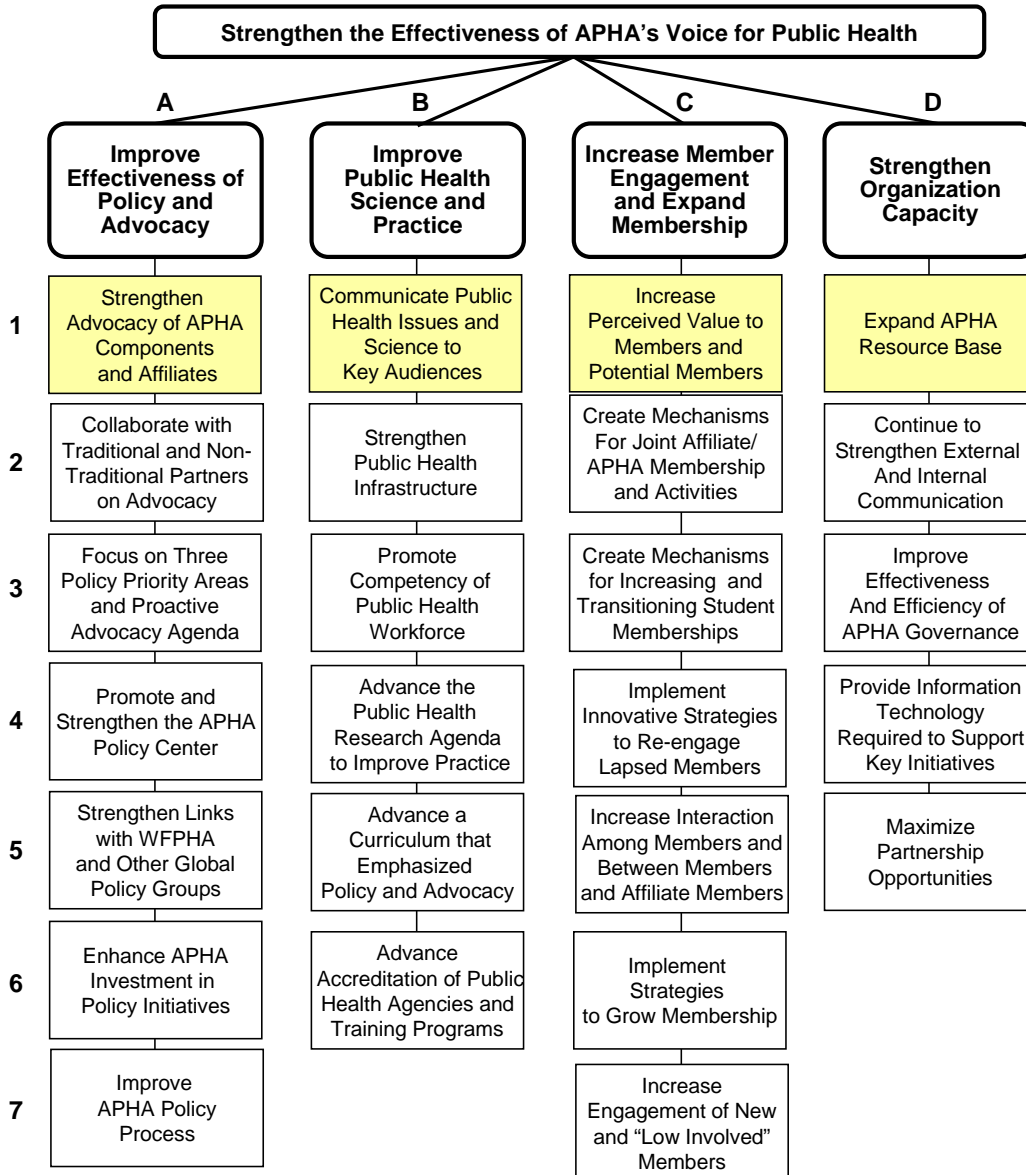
Strengthen the Effectiveness of APHA's Voice for Public Health

A

Improve Effectiveness of Policy and Advocacy

1 Strengthen Advocacy of APHA Components and Affiliates

2 Collaborate with Traditional and Non-Traditional Partners on Advocacy

3 Focus on Three Policy Priority Areas and Proactive Advocacy Agenda

4 Promote and Strengthen the APHA Policy Center

5 Strengthen Links with WFPHA and Other Global Policy Groups

6 Enhance APHA Investment in Policy Initiatives

7 Improve APHA Policy Process

B

Improve Public Health Science and Practice

Communicate Public Health Issues and Science to Key Audiences

Strengthen Public Health Infrastructure

Promote Competency of Public Health Workforce

Advance the Public Health Research Agenda to Improve Practice

Advance a Curriculum that Emphasized Policy and Advocacy

Advance Accreditation of Public Health Agencies and Training Programs

C

Increase Member Engagement and Expand Membership

Increase Perceived Value to Members and Potential Members

Create Mechanisms For Joint Affiliate/ APHA Membership and Activities

Create Mechanisms for Increasing and Transitioning Student Memberships

Implement Innovative Strategies to Re-engage Lapsed Members

Increase Interaction Among Members and Between Members and Affiliate Members

Implement Strategies to Grow Membership

Increase Engagement of New and "Low Involved" Members

D

Strengthen Organization Capacity

Expand APHA Resource Base

Continue to Strengthen External And Internal Communication

Improve Effectiveness And Efficiency of APHA Governance

Provide Information Technology Required to Support Key Initiatives

Maximize Partnership Opportunities